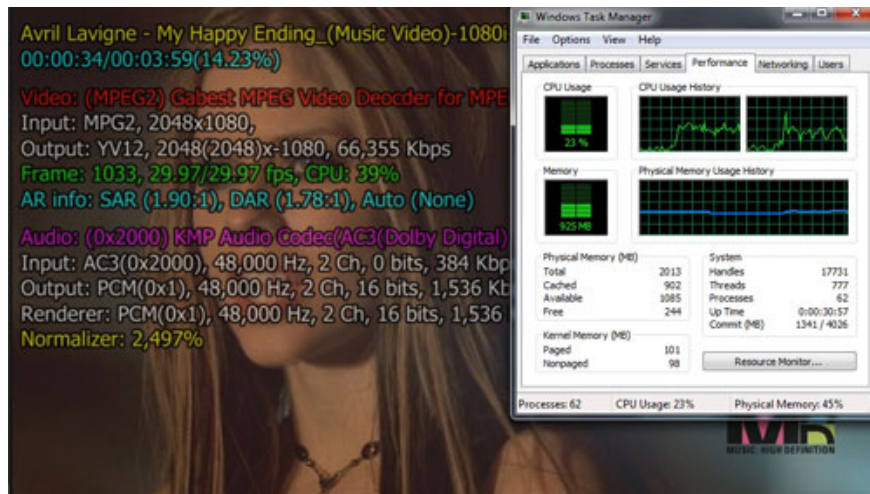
Avril Lavigne - My Happy Ending_(Music Video)-1080i
00:00:34/00:03:59(14.23%)

Video: (MPEG2) Gabest MPEG Video Deocder for MPE
Input: MPG2, 2048x1080,
Output: YV12, 2048(2048)x-1080, 66,355 Kbps
Frame: 1033, 29.97/29.97 fps, CPU: 39%
AR info: SAR (1.90:1), DAR (1.78:1), Auto (None)

Audio: (0x2000) KMP Audio Codec(AC3(Dolby Digital)
Input: AC3(0x2000), 48,000 Hz, 2 Ch, 0 bits, 384 Kbp
Output: PCM(0x1), 48,000 Hz, 2 Ch, 16 bits, 1,536 Kb
Renderer: PCM(0x1), 48,000 Hz, 2 Ch, 16 bits, 1,536
Normalizer: 2,497%

Windows Task Manager
File Options View Help
Applications Processes Services Performance Networking Users

CPU Usage
23 %
CPU Usage History

Memory
925 MB
Physical Memory Usage History

Physical Memory (MB)
| | |
|---|---|
| Total | 2013 |
| Cached | 902 |
| Available | 1085 |
| Free | 244 |

System
| | |
|---|---|
| Handles | 17731 |
| Threads | 777 |
| Processes | 62 |
| Up Time | 0:00:30:57 |
| Commit (MB) | 1341 / 4026 |

Kernel Memory (MB)
| | |
|---|---|
| Paged | 101 |
| Nonpaged | 98 |

Resource Monitor...

Processes: 62 CPU Usage: 23% Physical Memory: 45%

MHD
MUSIC HIGH DEFINITION